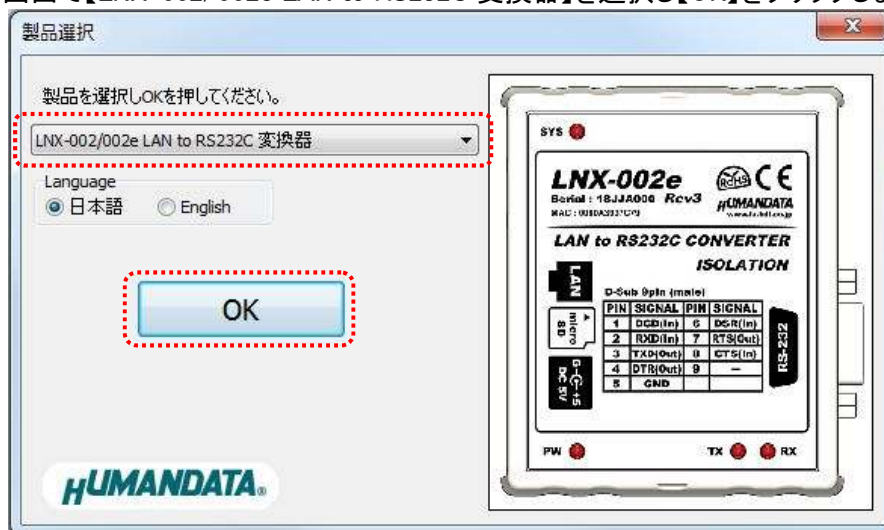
製品選択

製品を選択しOKを押してください。

LNX-002/002e LAN to RS232C 変換器

Language
日本語 English

OK

HUMANDATA

SYS

LNX-002e
Serial : 18JJA000 Rcv3
MAC : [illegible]
HUMANDATA

LAN to RS232C CONVERTER
ISOLATION

LAN
micro SD
DC 5V

D-Sub 9pin (male)

| PIN | SIGNAL | PIN | SIGNAL |
|---|---|---|---|
| 1 | DCD(In) | 6 | DSR(In) |
| 2 | RXD(In) | 7 | RTS(Out) |
| 3 | TXD(Out) | 8 | CTS(In) |
| 4 | DTR(Out) | 9 | — |
| 5 | GND | | |

RS-232

PW
TX
RX